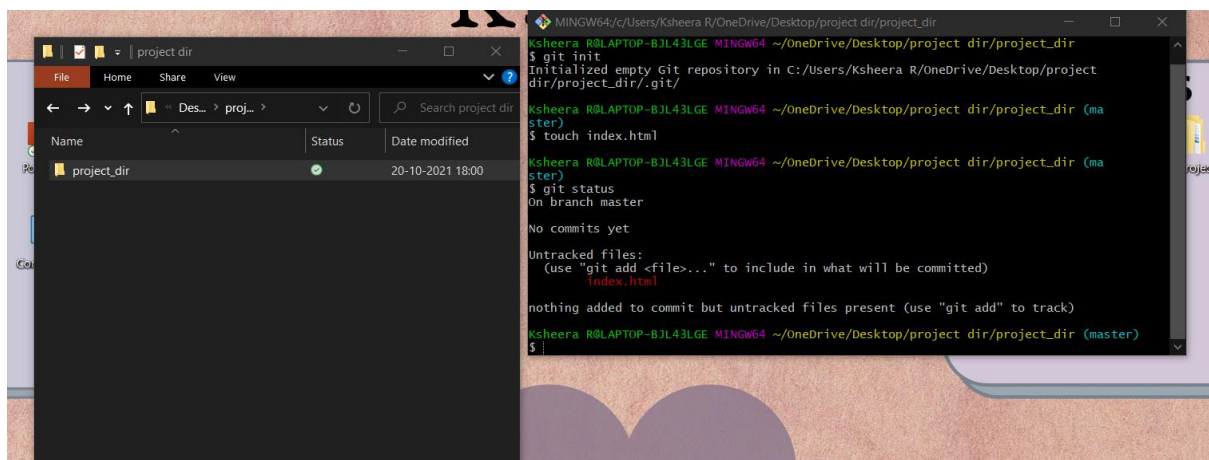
project dir

File Home Share View

Des... > proj... >

Search project dir

| Name | Status | Date modified |
|---|---|---|
| project_dir | | 20-10-2021 18:00 |

MINGW64:/c/Users/Ksheera R/OneDrive/Desktop/project dir/project_dir

Ksheera R@LAPTOP-BJL43LGE MINGW64 ~/OneDrive/Desktop/project dir/project_dir
$ git init
Initialized empty Git repository in C:/Users/Ksheera R/OneDrive/Desktop/project dir/project_dir/.git/

Ksheera R@LAPTOP-BJL43LGE MINGW64 ~/OneDrive/Desktop/project dir/project_dir (master)
$ touch index.html

Ksheera R@LAPTOP-BJL43LGE MINGW64 ~/OneDrive/Desktop/project dir/project_dir (master)
$ git status
On branch master

No commits yet

Untracked files:
(use "git add <file>..." to include in what will be committed)
index.html

nothing added to commit but untracked files present (use "git add" to track)

Ksheera R@LAPTOP-BJL43LGE MINGW64 ~/OneDrive/Desktop/project dir/project_dir (master)
$